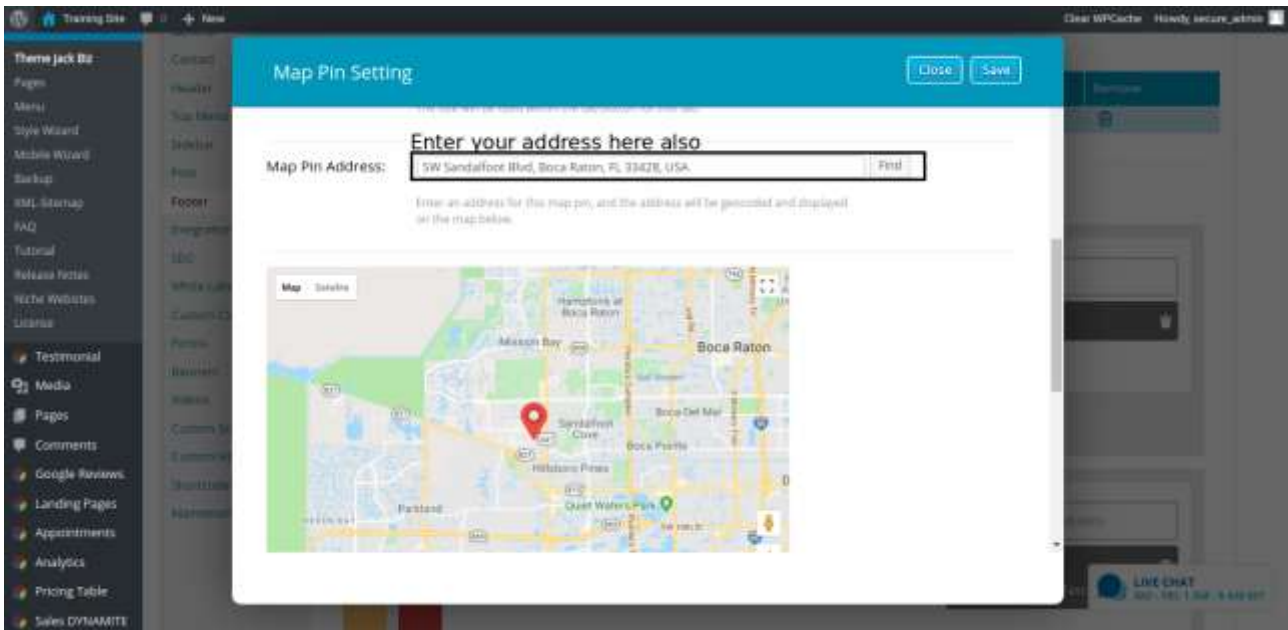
Training Site 0 + New

Clear WPCache Howdy, secure_admin

Theme Jack Biz
Pages
Menu
Style Wizard
Mobile Wizard
Backup
XML Sitemap
FAQ
Tutorial
Release Notes
Niche Websites
License
Testimonial
Media
Pages
Comments
Google Reviews
Landing Pages
Appointments
Analytics
Pricing Table
Sales DYNAMITE

Contact
Header
Top Menu
Footer

Remove

Map Pin Setting

Close Save

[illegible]

Enter your address here also

Map Pin Address: SW Sandalfoot Blvd, Boca Raton, FL 33428, USA Find

Enter an address for this map pin, and the address will be geocoded and displayed on the map below.

Map Satellite

Hampton's at Boca Raton
Mission Bay
Boca Raton
Sandalfoot Cove
Boca Del Mar
Boca Pointe
Hillsboro Pines
Parkland
Quiet Waters Park

LIVE CHAT
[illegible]